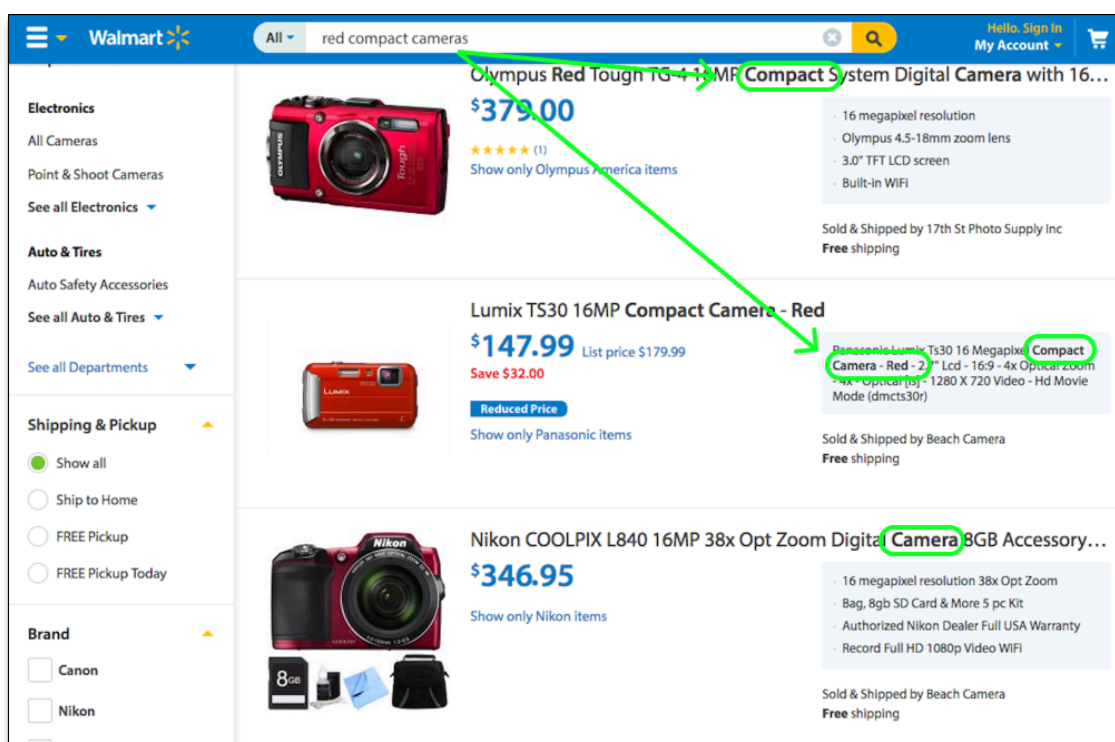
Walmart

All

red compact cameras

Hello. Sign In
My Account

Electronics

All Cameras

Point & Shoot Cameras

See all Electronics

Auto & Tires

Auto Safety Accessories

See all Auto & Tires

See all Departments

Shipping & Pickup

Show all

Ship to Home

FREE Pickup

FREE Pickup Today

Brand

Canon

Nikon

Olympus Red Tough TG-4 16MP Compact System Digital Camera with 16...

$379.00

★★★★★ (1)

Show only Olympus America items

16 megapixel resolution
Olympus 4.5-18mm zoom lens
3.0" TFT LCD screen
Built-in WiFi

Sold & Shipped by 17th St Photo Supply Inc
Free shipping

Lumix TS30 16MP Compact Camera - Red

$147.99 List price $179.99

Save $32.00

Reduced Price

Show only Panasonic items

Panasonic Lumix Ts30 16 Megapixel Compact Camera - Red - 2.7" Lcd - 16:9 - 4x Optical Zoom - 4x - Optical [is] - 1280 X 720 Video - Hd Movie Mode (dmcts30r)

Sold & Shipped by Beach Camera
Free shipping

Nikon COOLPIX L840 16MP 38x Opt Zoom Digital Camera 8GB Accessory...

$346.95

Show only Nikon items

16 megapixel resolution 38x Opt Zoom
Bag, 8gb SD Card & More 5 pc Kit
Authorized Nikon Dealer Full USA Warranty
Record Full HD 1080p Video WiFi

Sold & Shipped by Beach Camera
Free shipping